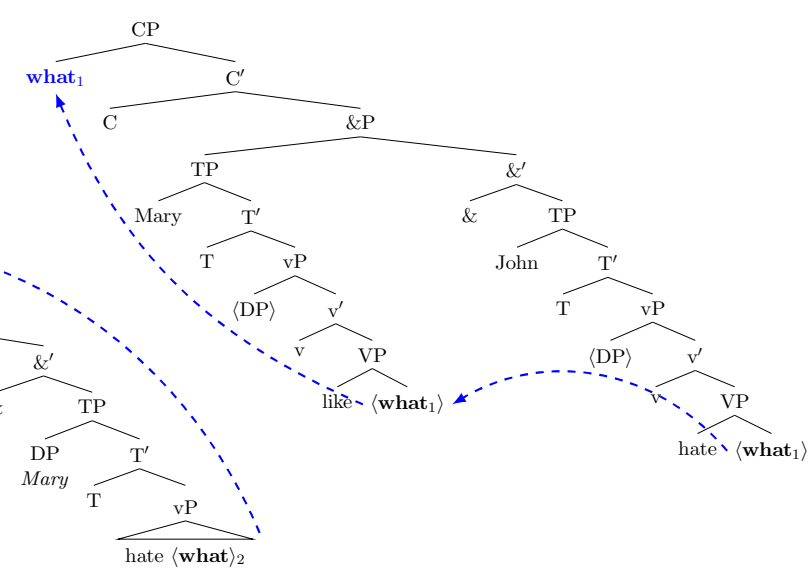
CP

$\mathbf{what}_1$

C′

C

&P

TP

Mary

T′

T

vP

⟨DP⟩

v′

v

VP

like

$\langle \mathbf{what}_1 \rangle$

&′

&

TP

John

T′

T

vP

⟨DP⟩

v′

v

VP

hate

$\langle \mathbf{what}_1 \rangle$

&′

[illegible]

TP

DP

*Mary*

T′

T

vP

hate $\langle \mathbf{what} \rangle_2$